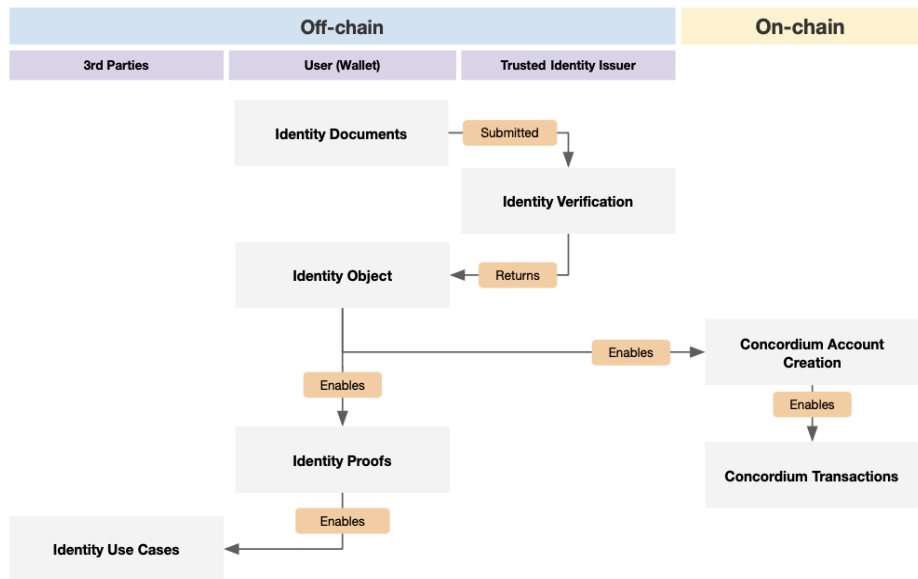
Off-chain

On-chain

3rd Parties

User (Wallet)

Trusted Identity Issuer

Identity Documents

Submitted

Identity Verification

Identity Object

Returns

Enables

Concordium Account Creation

Enables

Enables

Identity Proofs

Concordium Transactions

Enables

Identity Use Cases